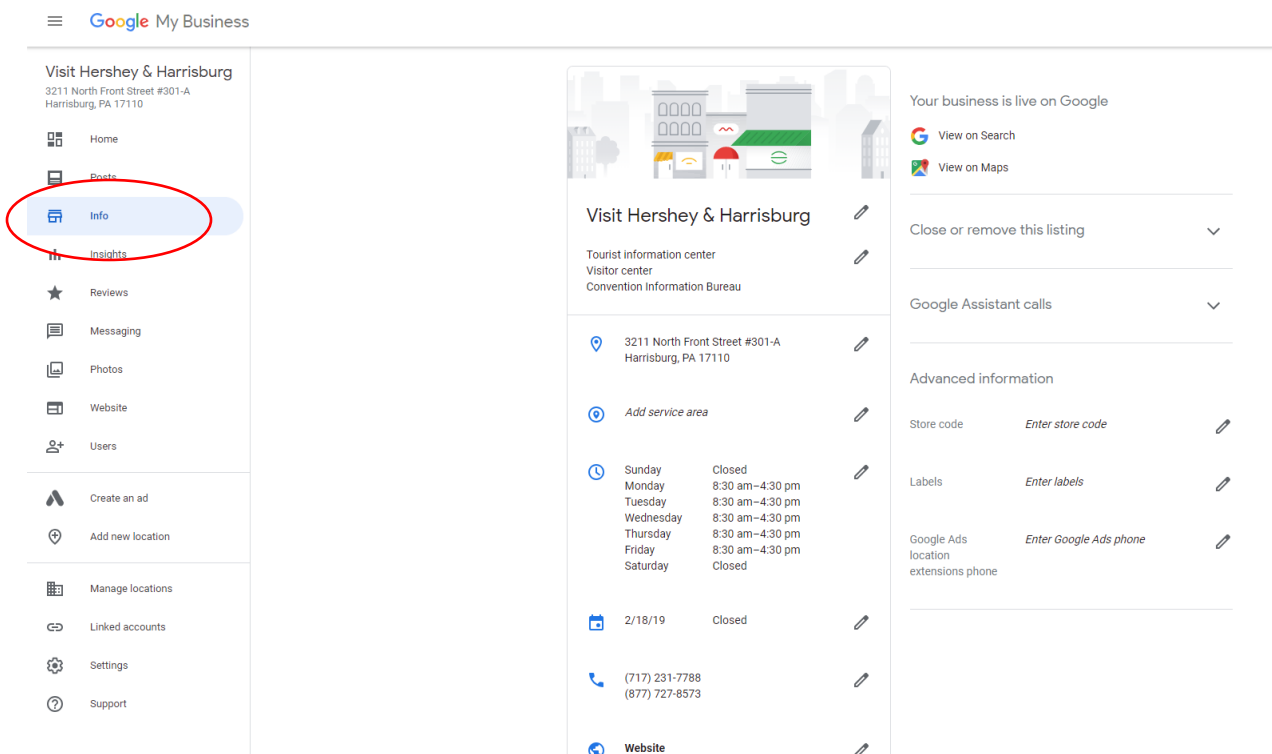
Google My Business

Visit Hershey & Harrisburg
3211 North Front Street #301-A
Harrisburg, PA 17110

Home
Posts
Info
Insights
Reviews
Messaging
Photos
Website
Users

Create an ad
Add new location

Manage locations
Linked accounts
Settings
Support

Visit Hershey & Harrisburg

Tourist information center
Visitor center
Convention Information Bureau

3211 North Front Street #301-A
Harrisburg, PA 17110

Add service area

| Sunday | Closed |
|---|---|
| Monday | 8:30 am–4:30 pm |
| Tuesday | 8:30 am–4:30 pm |
| Wednesday | 8:30 am–4:30 pm |
| Thursday | 8:30 am–4:30 pm |
| Friday | 8:30 am–4:30 pm |
| Saturday | Closed |

2/18/19 Closed

(717) 231-7788
(877) 727-8573

Website

Your business is live on Google
View on Search
View on Maps

Close or remove this listing

Google Assistant calls

Advanced information

| Store code | Enter store code |
|---|---|
| Labels | Enter labels |
| Google Ads location extensions phone | Enter Google Ads phone |